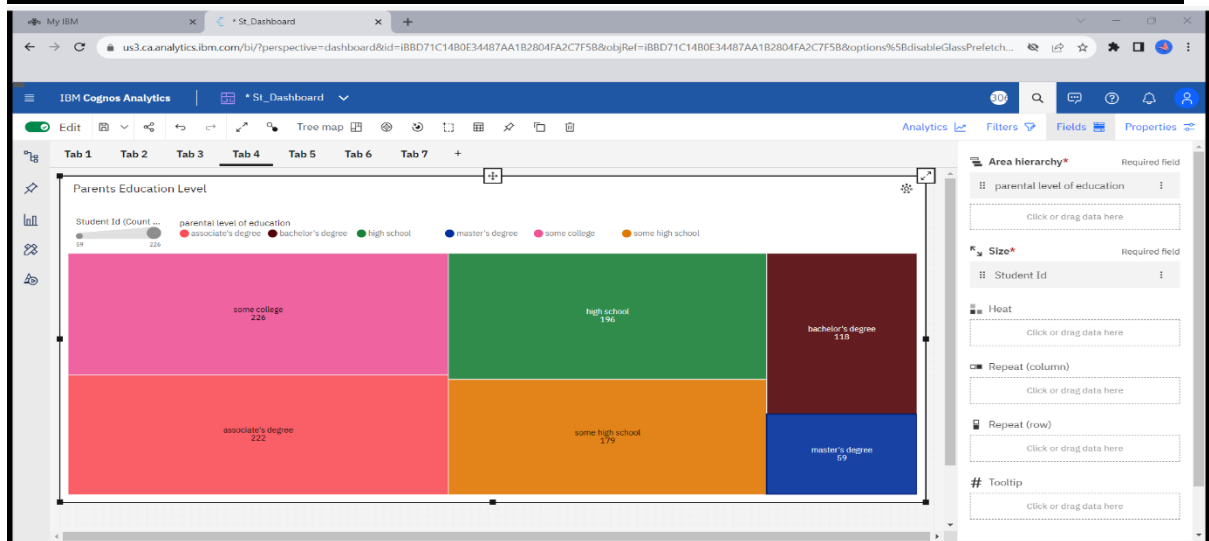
My IBM
* St_Dashboard
us3.ca.analytics.ibm.com/bi/?perspective=dashboard&id=iBBD71C14B0E34487AA1B2804FA2C7F5B&objRef=iBBD71C14B0E34487AA1B2804FA2C7F5B&options%5BdisableGlassPrefetch...

IBM Cognos Analytics
* St_Dashboard

Edit
Tree map
Analytics
Filters
Fields
Properties

Tab 1
Tab 2
Tab 3
Tab 4
Tab 5
Tab 6
Tab 7
+

Parents Education Level

Student Id (Count ...
59
226
parental level of education
associate's degree
bachelor's degree
high school
master's degree
some college
some high school

some college
226
high school
196
bachelor's degree
118
associate's degree
222
some high school
179
master's degree
59

Area hierarchy*
Required field
parental level of education
Click or drag data here
Size*
Required field
Student Id
Heat
Click or drag data here
Repeat (column)
Click or drag data here
Repeat (row)
Click or drag data here
Tooltip
Click or drag data here